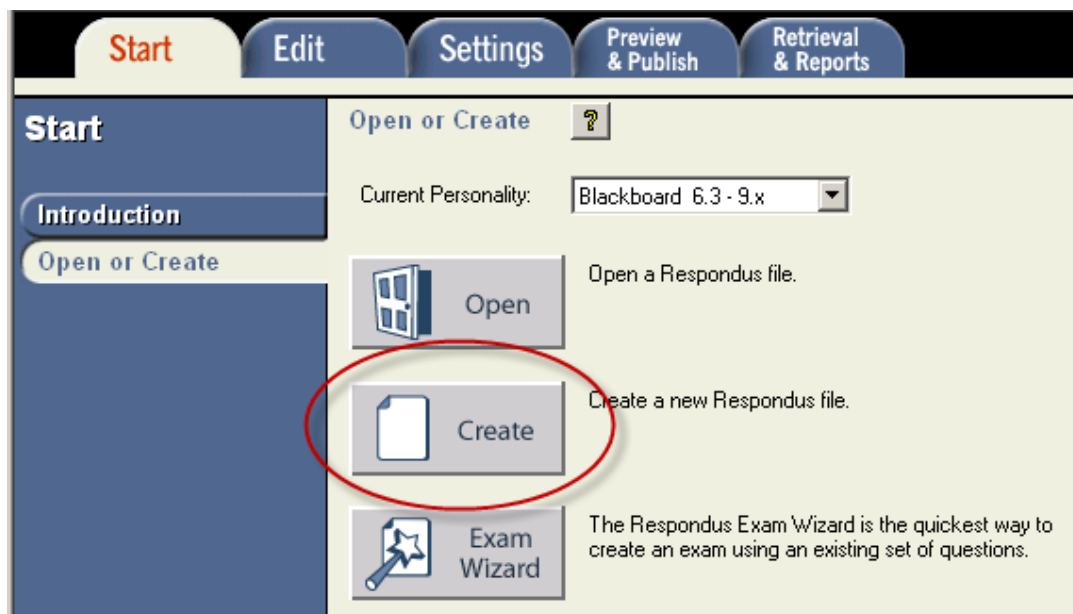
Start
Edit
Settings
Preview & Publish
Retrieval & Reports

Start
Introduction
Open or Create

Open or Create ?

Current Personality: Blackboard 6.3 - 9.x

Open
Open a Respondus file.

Create
Create a new Respondus file.

Exam Wizard
The Respondus Exam Wizard is the quickest way to create an exam using an existing set of questions.